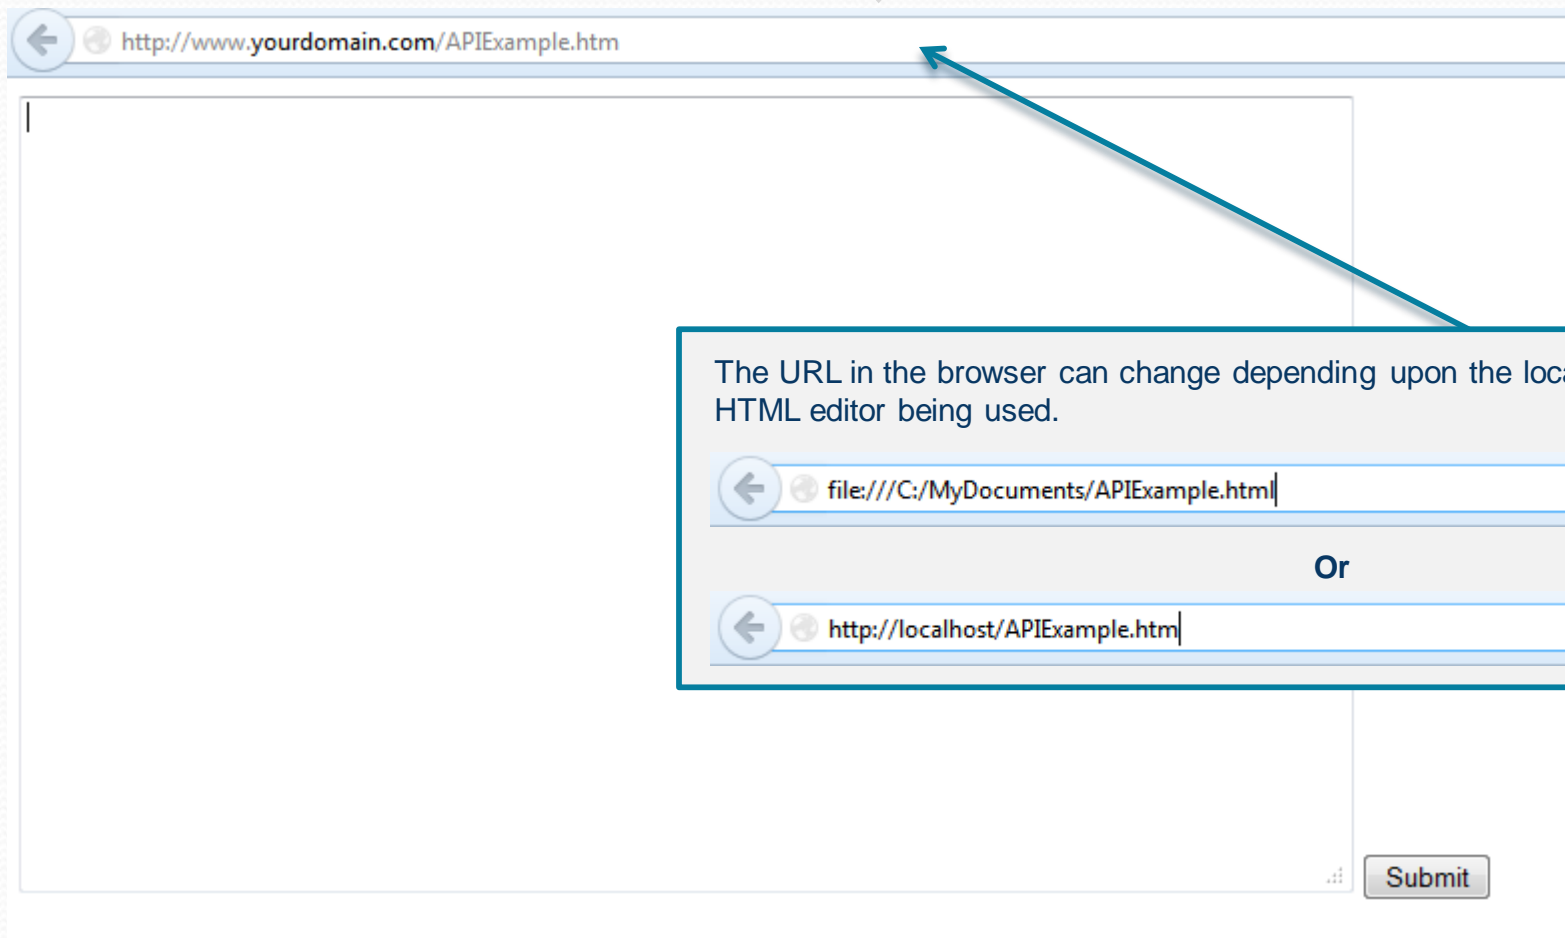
http://www.yourdomain.com/APIExample.htm

The URL in the browser can change depending upon the loc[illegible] HTML editor being used.

file:///C:/MyDocuments/APIExample.html

Or

http://localhost/APIExample.htm

Submit